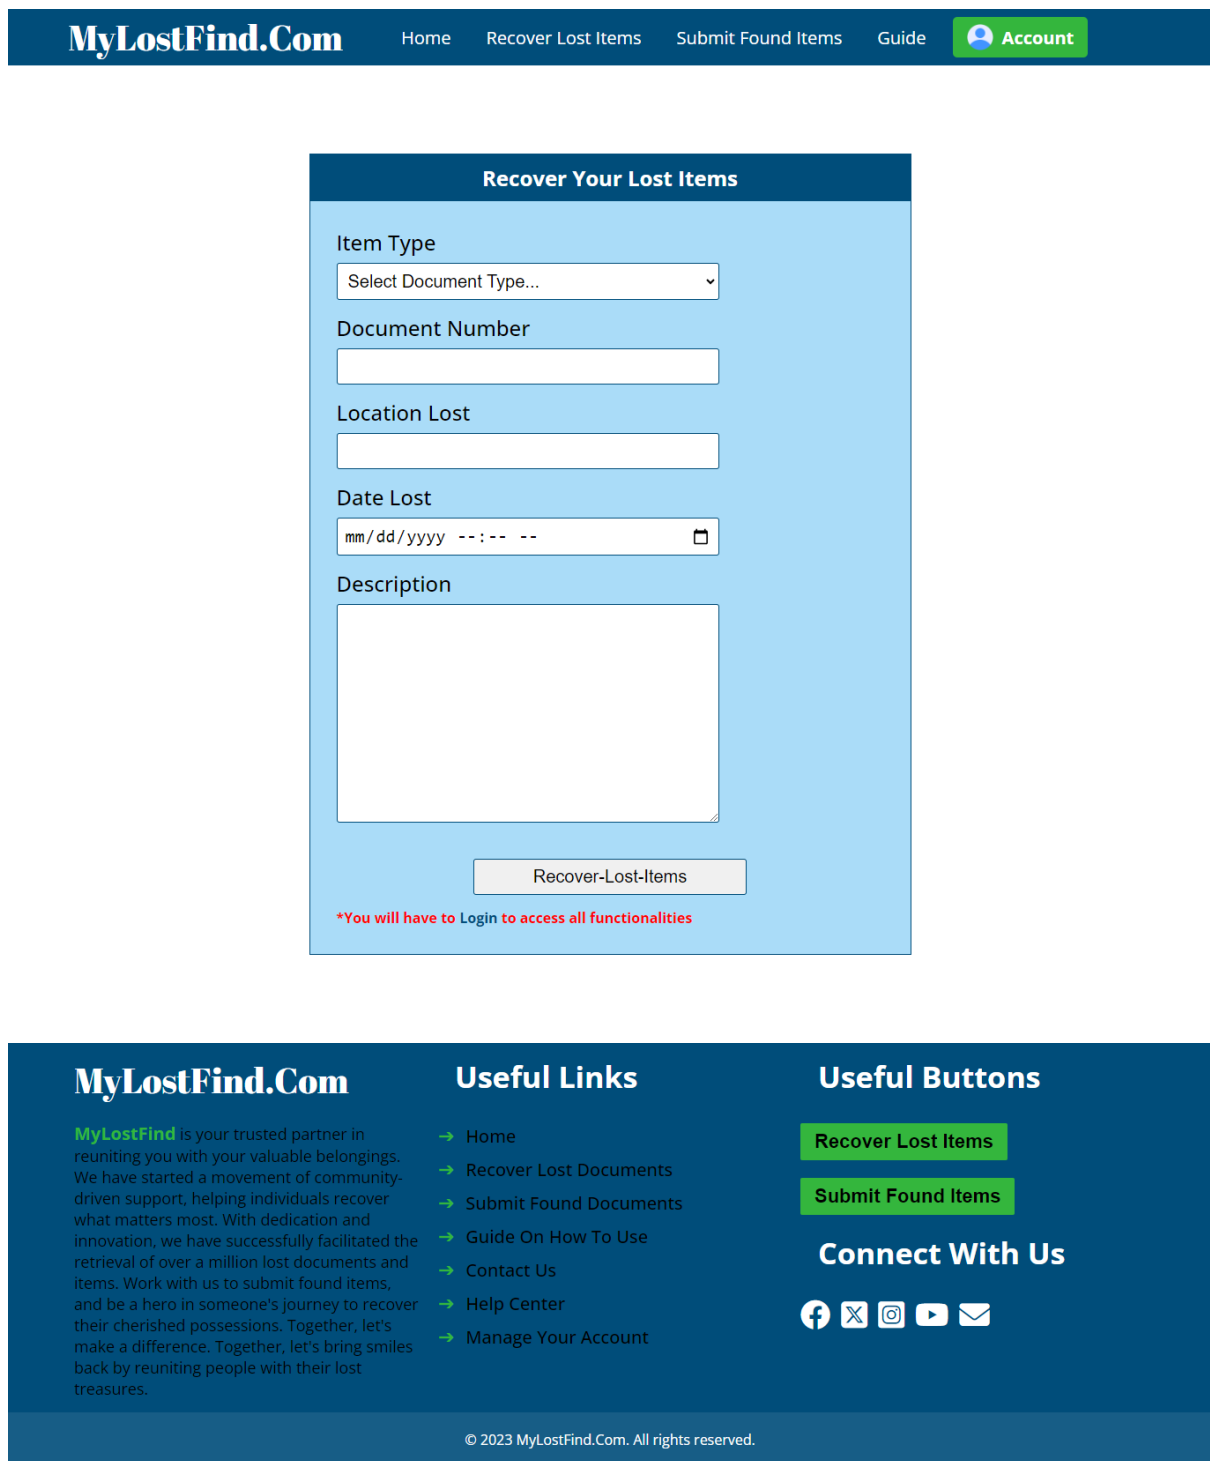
MyLostFind.Com

Home Recover Lost Items Submit Found Items Guide Account

Recover Your Lost Items

Item Type

Select Document Type...

Document Number

Location Lost

Date Lost

mm/dd/yyyy --:-- --

Description

Recover-Lost-Items

*You will have to Login to access all functionalities

MyLostFind.Com

MyLostFind is your trusted partner in reuniting you with your valuable belongings. We have started a movement of community-driven support, helping individuals recover what matters most. With dedication and innovation, we have successfully facilitated the retrieval of over a million lost documents and items. Work with us to submit found items, and be a hero in someone's journey to recover their cherished possessions. Together, let's make a difference. Together, let's bring smiles back by reuniting people with their lost treasures.

Useful Links

Home
Recover Lost Documents
Submit Found Documents
Guide On How To Use
Contact Us
Help Center
Manage Your Account

Useful Buttons

Recover Lost Items

Submit Found Items

Connect With Us

© 2023 MyLostFind.Com. All rights reserved.